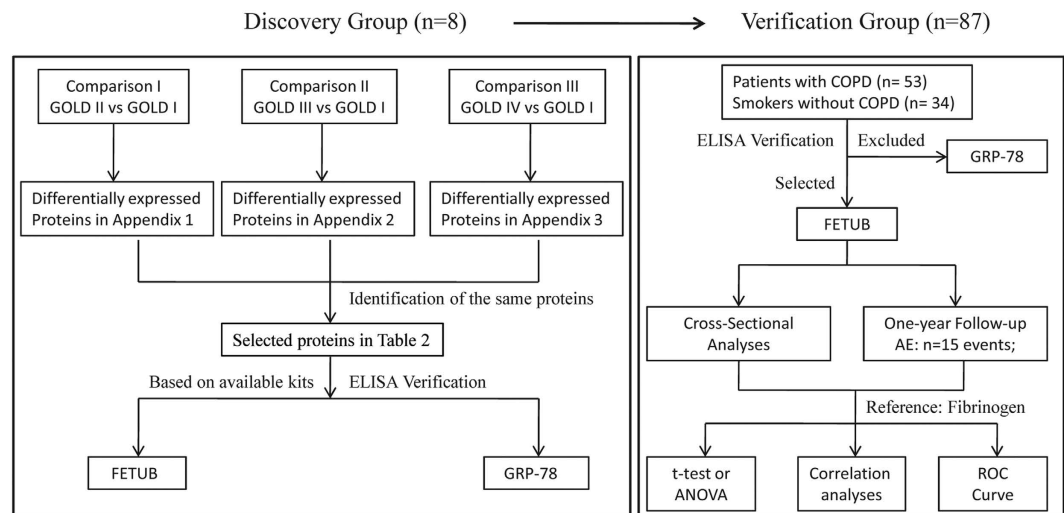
Discovery Group (n=8)

Verification Group (n=87)

Comparison I
GOLD II vs GOLD I

Comparison II
GOLD III vs GOLD I

Comparison III
GOLD IV vs GOLD I

Differentially expressed Proteins in Appendix 1

Differentially expressed Proteins in Appendix 2

Differentially expressed Proteins in Appendix 3

Identification of the same proteins

Selected proteins in Table 2

Based on available kits

ELISA Verification

FETUB

GRP-78

Patients with COPD (n= 53)
Smokers without COPD (n= 34)

ELISA Verification

Excluded

GRP-78

Selected

FETUB

Cross-Sectional Analyses

One-year Follow-up
AE: n=15 events;

Reference: Fibrinogen

t-test or ANOVA

Correlation analyses

ROC Curve